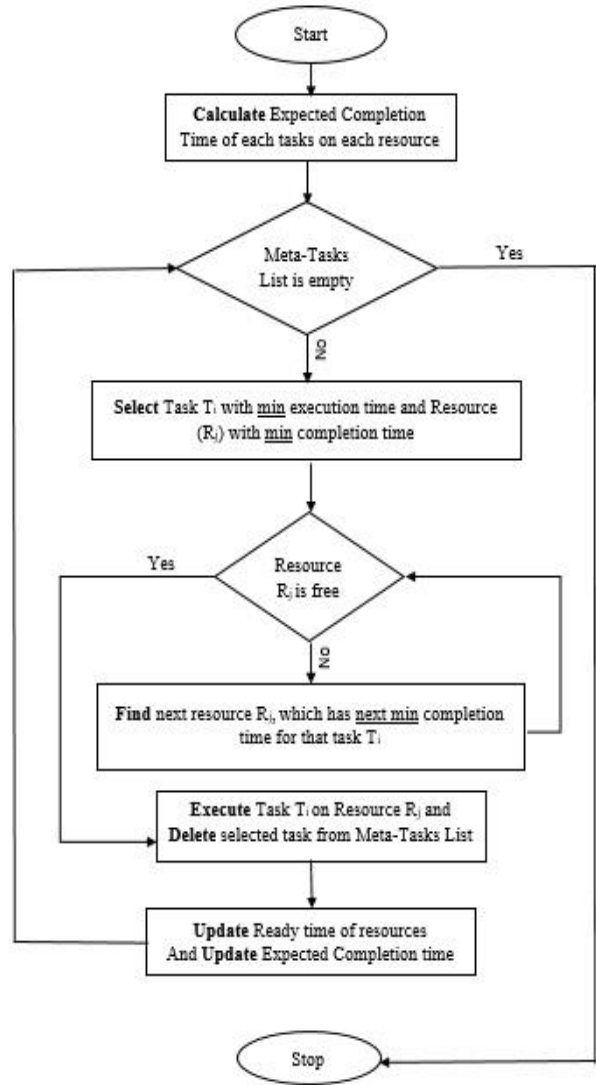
Start

Calculate Expected Completion Time of each tasks on each resource

Meta-Tasks List is empty

Yes

No

Select Task $T_i$ with min execution time and Resource ($R_j$) with min completion time

Resource $R_j$ is free

Yes

No

Find next resource $R_j$, which has next min completion time for that task $T_i$

Execute Task $T_i$ on Resource $R_j$ and Delete selected task from Meta-Tasks List

Update Ready time of resources And Update Expected Completion time

Stop